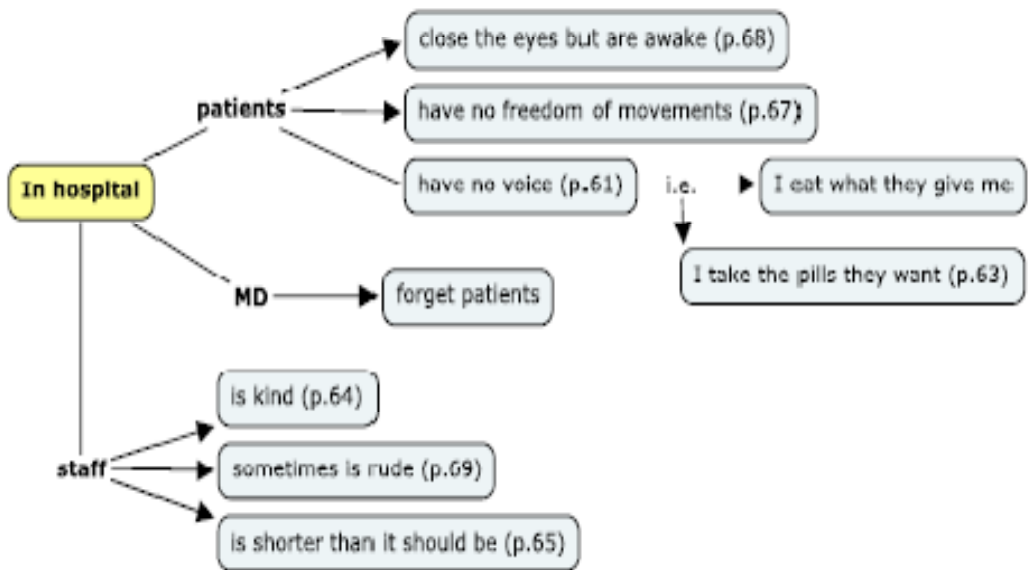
In hospital

patients

close the eyes but are awake (p.68)

have no freedom of movements (p.67)

have no voice (p.61)

i.e.

I eat what they give me

I take the pills they want (p.63)

MD

forget patients

staff

is kind (p.64)

sometimes is rude (p.69)

is shorter than it should be (p.65)